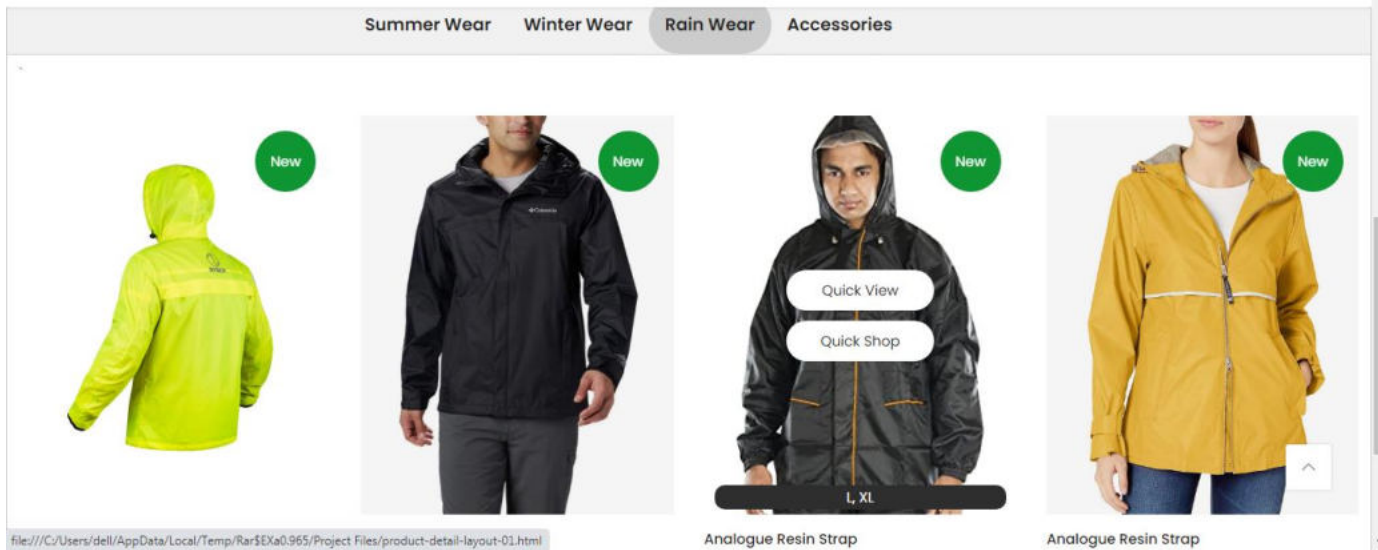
Summer Wear Winter Wear Rain Wear Accessories

New

New

Columbia

New

Quick View

Quick Shop

L, XL

New

file:///C:/Users/dell/AppData/Local/Temp/Rar$EXa0.965/Project Files/product-detail-layout-01.html

Analogue Resin Strap

Analogue Resin Strap